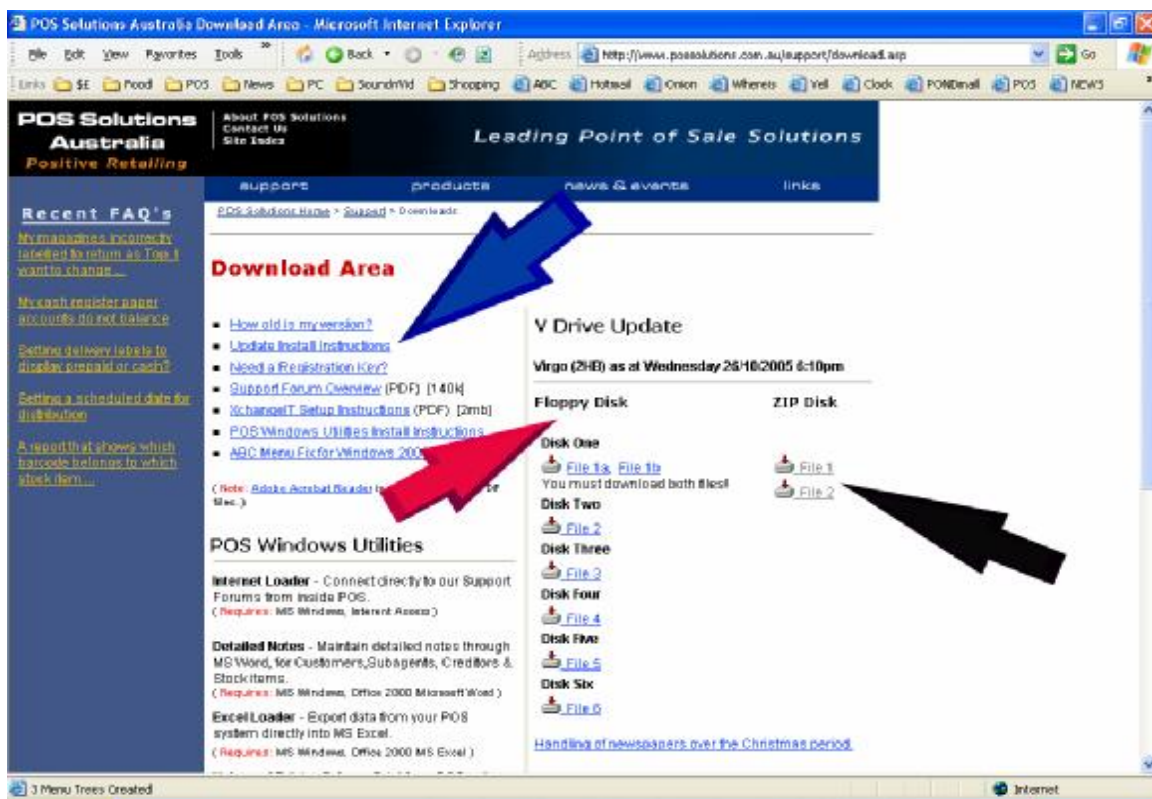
POS Solutions Australia Download Area - Microsoft Internet Explorer

File Edit View Favorites Tools Back Address http://www.possolutions.com.au/support/download.asp Go

Links $E Food POS News PC SoundVid Shopping ABC Hotmail Onion Whereis Yell Clock PONDmail POS NEWS

POS Solutions Australia Positive Retailing

About POS Solutions
Contact Us
Site Index

Leading Point of Sale Solutions

support products news & events links

Recent FAQ's

My magazines incorrectly labelled to return as Top. I want to change...

My cash register paper accounts do not balance

Setting delivery labels to display prepaid or cash?

Setting a scheduled date for distribution

A report that shows which barcode belongs to which stock item...

POS Solutions Home > Support > Downloads

Download Area

- How old is my version?
- Update Install Instructions
- Need a Registration Key?
- Support Forum Overview (PDF) [140k]
- XchangeIT Setup Instructions (PDF) [2mb]
- POS Windows Utilities Install Instructions
- ABC Menu Fix for Windows 200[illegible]

( Note: Adobe Acrobat Reader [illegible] or files.)

POS Windows Utilities

Internet Loader - Connect directly to our Support Forums from inside POS.
( Requires: MS Windows, Internet Access )

Detailed Notes - Maintain detailed notes through MS Word, for Customers,Subagents, Creditors & Stock items.
( Requires: MS Windows, Office 2000 Microsoft Word )

Excel Loader - Export data from your POS system directly into MS Excel.
( Requires: MS Windows, Office 2000 MS Excel )

V Drive Update

Virgo (ZHB) as at Wednesday 26/10/2005 6:10pm

Floppy Disk

Disk One
File 1a, File 1b
You must download both files!
Disk Two
File 2
Disk Three
File 3
Disk Four
File 4
Disk Five
File 5
Disk Six
File 6

ZIP Disk

File 1
File 2

Handling of newspapers over the Christmas period.

3 Menu Trees Created

Internet